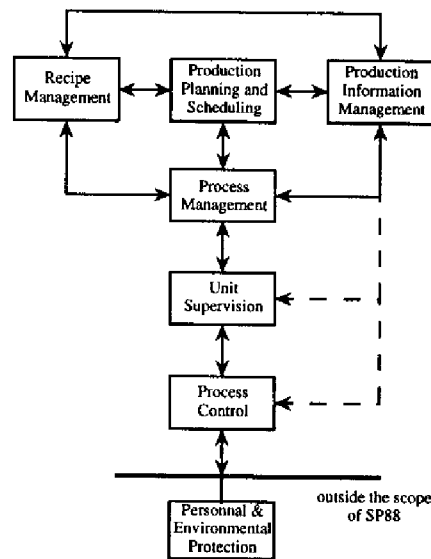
Recipe Management

Production Planning and Scheduling

Production Information Management

Process Management

Unit Supervision

Process Control

Personnal & Environmental Protection

outside the scope of SP88